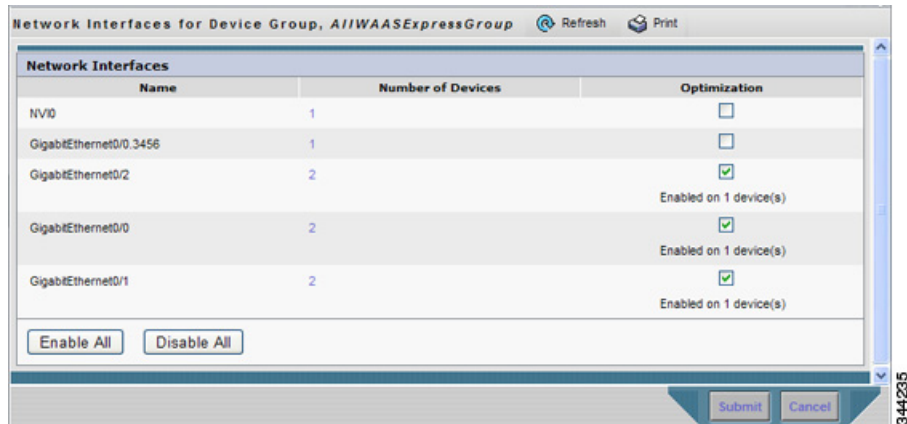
Network Interfaces for Device Group, *AllWAASExpressGroup* Refresh Print

Network Interfaces

| Name | Number of Devices | Optimization |
|---|---|---|
| NVI0 | 1 | ☐ |
| GigabitEthernet0/0.3456 | 1 | ☐ |
| GigabitEthernet0/2 | 2 | ☑ Enabled on 1 device(s) |
| GigabitEthernet0/0 | 2 | ☑ Enabled on 1 device(s) |
| GigabitEthernet0/1 | 2 | ☑ Enabled on 1 device(s) |

Enable All Disable All

Submit Cancel

344235